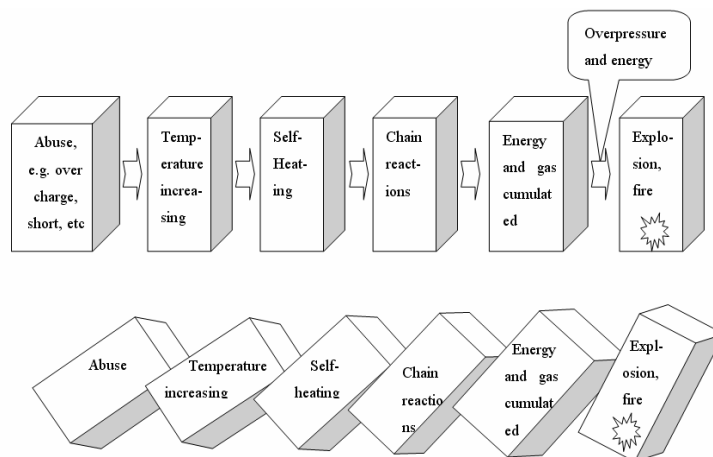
Overpressure and energy

Abuse, e.g. over charge, short, etc

Temperature increasing

Self-Heating

Chain reactions

Energy and gas cumulated

Explosion, fire

Abuse

Temperature increasing

Self-heating

Chain reactions

Energy and gas cumulated

Explosion, fire